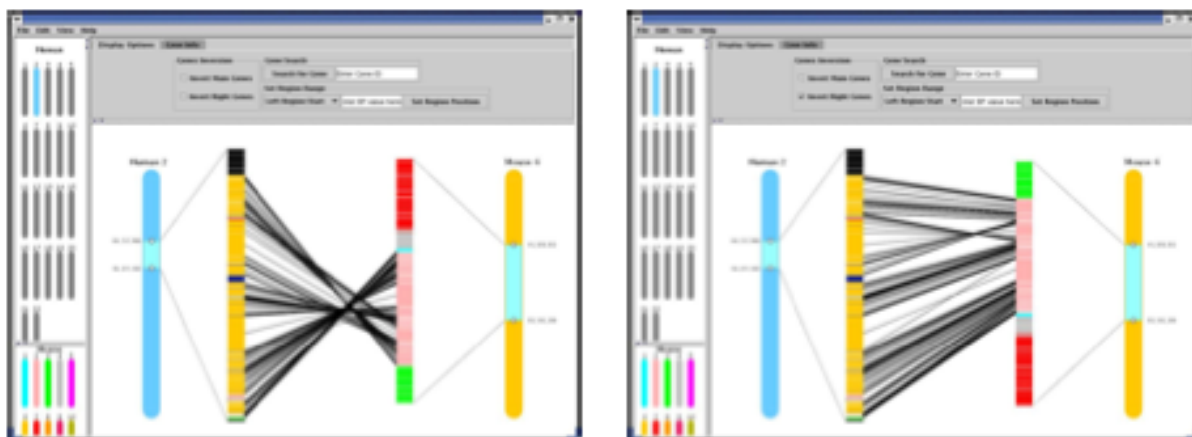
File Edit View Help

Human

Display Options | Gene Info

Genes Inversion

Invert Left Genes

Invert Right Genes

Genes Search

Search for Genes

Enter Gene ID

Set Region Range

Left Region Start

Set Region Position

Human 2

Mouse 6

File Edit View Help

Human

Display Options | Gene Info

Genes Inversion

Invert Left Genes

Invert Right Genes

Genes Search

Search for Genes

Enter Gene ID

Set Region Range

Left Region Start

Set Region Position

Human 2

Mouse 6